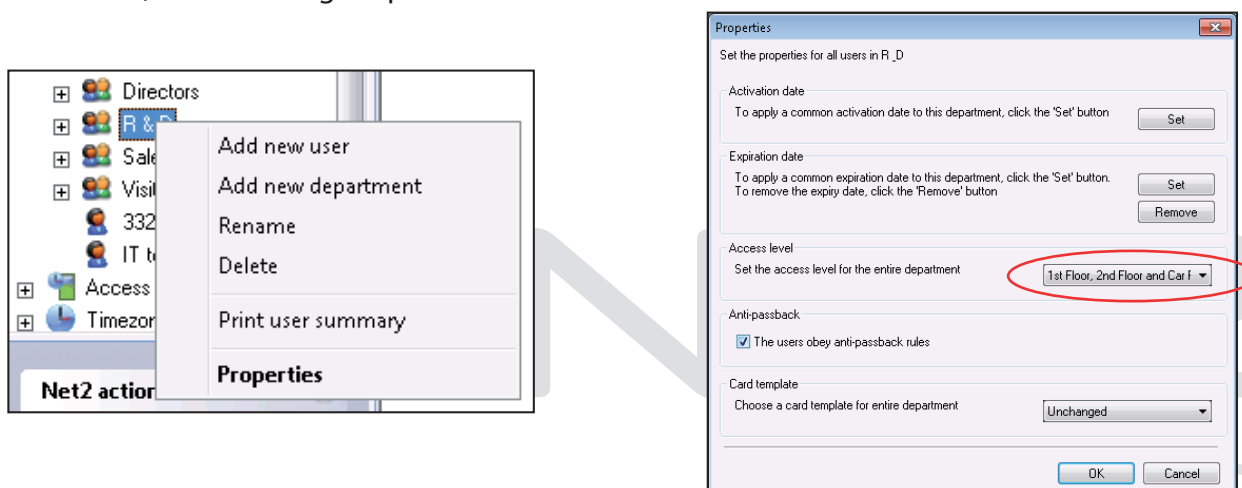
Directors
R & D
Sale
Visit
332
IT t
Access
Timezo
Net2 action

Add new user
Add new department
Rename
Delete
Print user summary
Properties

Properties
Set the properties for all users in R _D

Activation date
To apply a common activation date to this department, click the 'Set' button
Set

Expiration date
To apply a common expiration date to this department, click the 'Set' button. To remove the expiry date, click the 'Remove' button
Set
Remove

Access level
Set the access level for the entire department
1st Floor, 2nd Floor and Car F

Anti-passback
The users obey anti-passback rules

Card template
Choose a card template for entire department
Unchanged

OK
Cancel